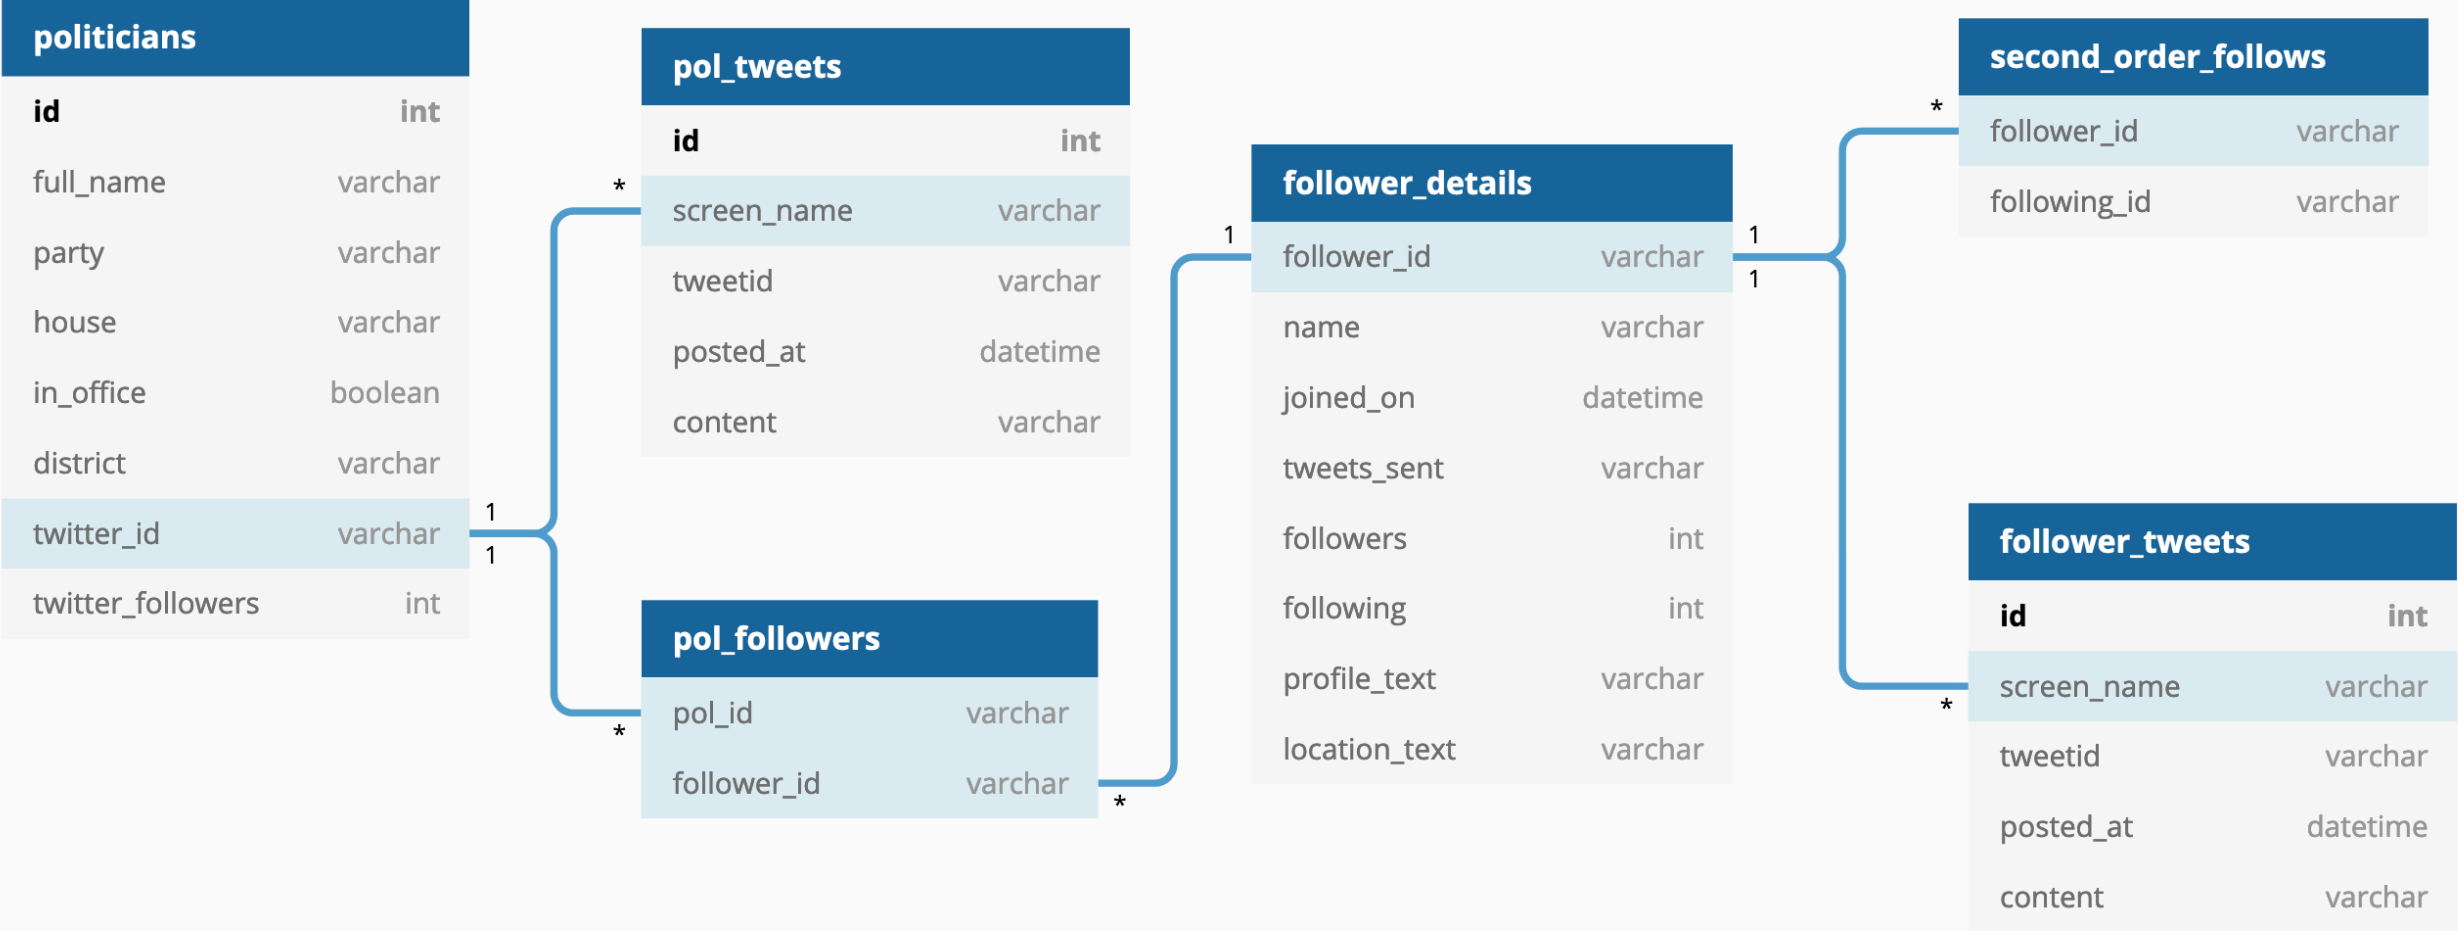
politicians

| id | int |
|---|---|
| full_name | varchar |
| party | varchar |
| house | varchar |
| in_office | boolean |
| district | varchar |
| twitter_id | varchar |
| twitter_followers | int |

pol_tweets

| id | int |
|---|---|
| screen_name | varchar |
| tweetid | varchar |
| posted_at | datetime |
| content | varchar |

pol_followers

| pol_id | varchar |
|---|---|
| follower_id | varchar |

follower_details

| follower_id | varchar |
|---|---|
| name | varchar |
| joined_on | datetime |
| tweets_sent | varchar |
| followers | int |
| following | int |
| profile_text | varchar |
| location_text | varchar |

second_order_follows

| follower_id | varchar |
|---|---|
| following_id | varchar |

follower_tweets

| id | int |
|---|---|
| screen_name | varchar |
| tweetid | varchar |
| posted_at | datetime |
| content | varchar |

1 1 * * 1 * 1 1 * *